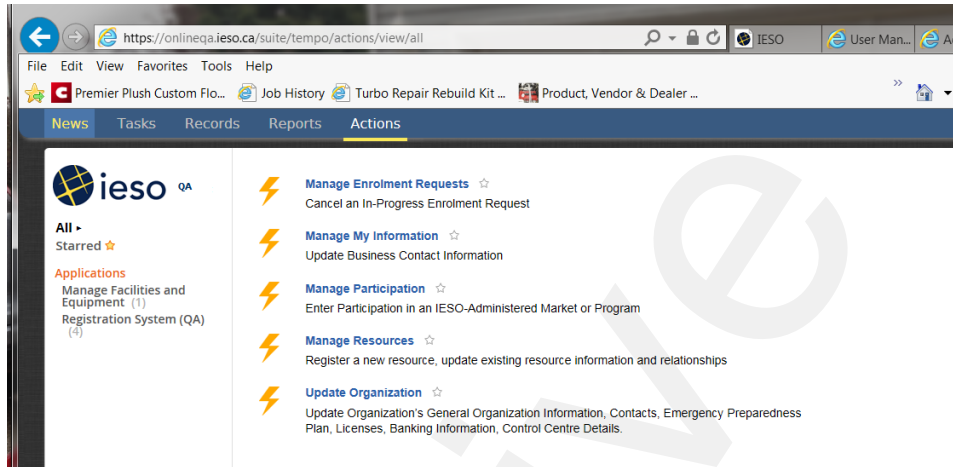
https://onlineqa.ieso.ca/suite/tempo/actions/view/all

IESO

User Man...

A

File Edit View Favorites Tools Help

Premier Plush Custom Flo...

Job History

Turbo Repair Rebuild Kit ...

Product, Vendor & Dealer ...

News Tasks Records Reports Actions

ieso QA

All ▸

Starred ☆

Applications

Manage Facilities and Equipment (1)

Registration System (QA) (4)

Manage Enrolment Requests ☆

Cancel an In-Progress Enrolment Request

Manage My Information ☆

Update Business Contact Information

Manage Participation ☆

Enter Participation in an IESO-Administered Market or Program

Manage Resources ☆

Register a new resource, update existing resource information and relationships

Update Organization ☆

Update Organization's General Organization Information, Contacts, Emergency Preparedness Plan, Licenses, Banking Information, Control Centre Details.